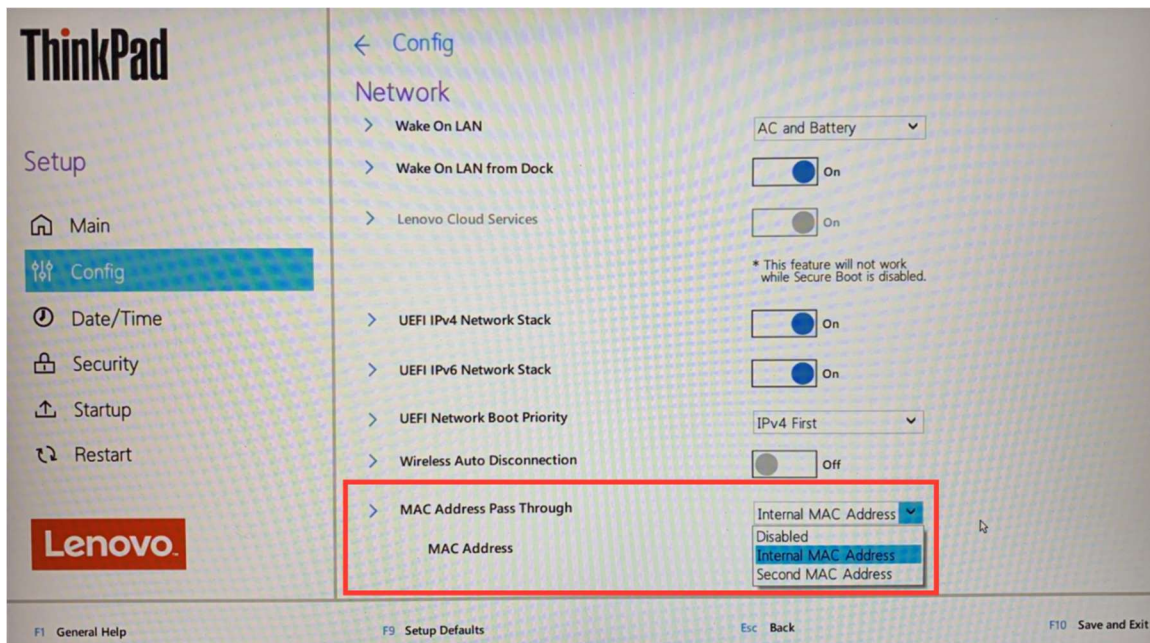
ThinkPad

Setup

Main
Config
Date/Time
Security
Startup
Restart

Lenovo

← Config

Network

> Wake On LAN
AC and Battery

> Wake On LAN from Dock
On

> Lenovo Cloud Services
On

* This feature will not work while Secure Boot is disabled.

> UEFI IPv4 Network Stack
On

> UEFI IPv6 Network Stack
On

> UEFI Network Boot Priority
IPv4 First

> Wireless Auto Disconnection
Off

> MAC Address Pass Through
Internal MAC Address

MAC Address

Disabled
Internal MAC Address
Second MAC Address

F1 General Help
F9 Setup Defaults
Esc Back
F10 Save and Exit